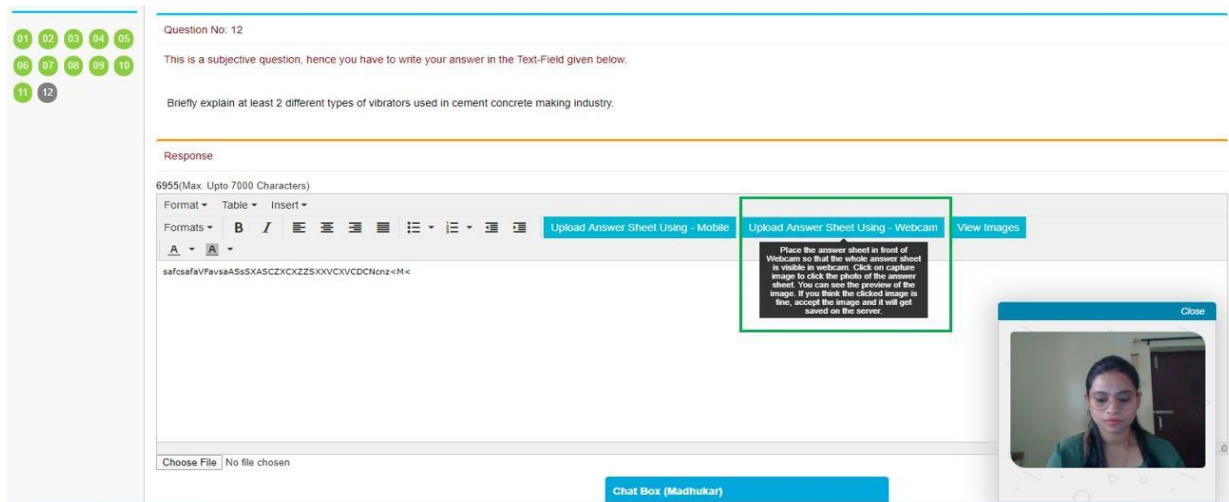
01 02 03 04 05
06 07 08 09 10
11 12

Question No: 12

This is a subjective question, hence you have to write your answer in the Text-Field given below.

Briefly explain at least 2 different types of vibrators used in cement concrete making industry.

Response

6955(Max. Upto 7000 Characters)

Format ▾ Table ▾ Insert ▾

Formats ▾ B I

Upload Answer Sheet Using - Mobile

Upload Answer Sheet Using - Webcam

View Images

Place the answer sheet in front of Webcam so that the whole answer sheet is visible in webcam. Click on capture image to click the photo of the answer sheet. You can see the preview of the image. If you think the clicked image is fine, accept the image and it will get saved on the server.

A ▾ A ▾

safcsafaVFavsaASsSXASCZXCXZZSXXVCXVCDCNcnz<M<

Close

Choose File No file chosen

Chat Box (Madhukar)